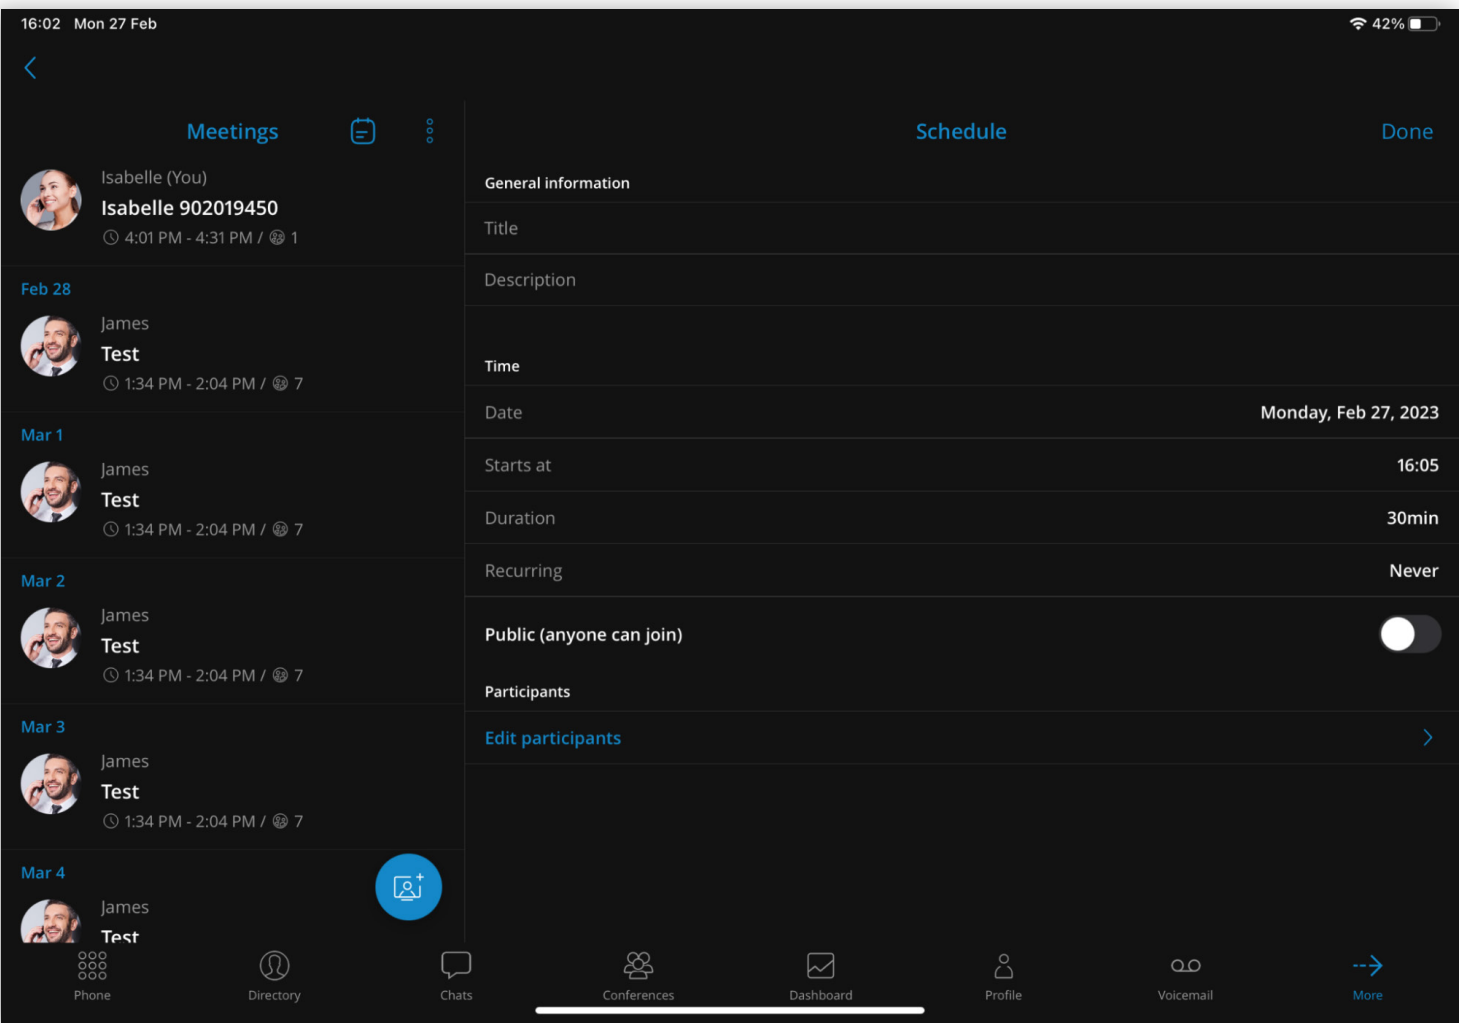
16:02 Mon 27 Feb
42%

Meetings

Isabelle (You)
Isabelle 902019450
4:01 PM - 4:31 PM / 1

Feb 28
James
Test
1:34 PM - 2:04 PM / 7

Mar 1
James
Test
1:34 PM - 2:04 PM / 7

Mar 2
James
Test
1:34 PM - 2:04 PM / 7

Mar 3
James
Test
1:34 PM - 2:04 PM / 7

Mar 4
James
Test

Schedule
Done

General information
Title
Description

Time
Date Monday, Feb 27, 2023
Starts at 16:05
Duration 30min
Recurring Never

Public (anyone can join)

Participants
Edit participants

Phone
Directory
Chats
Conferences
Dashboard
Profile
Voicemail
More